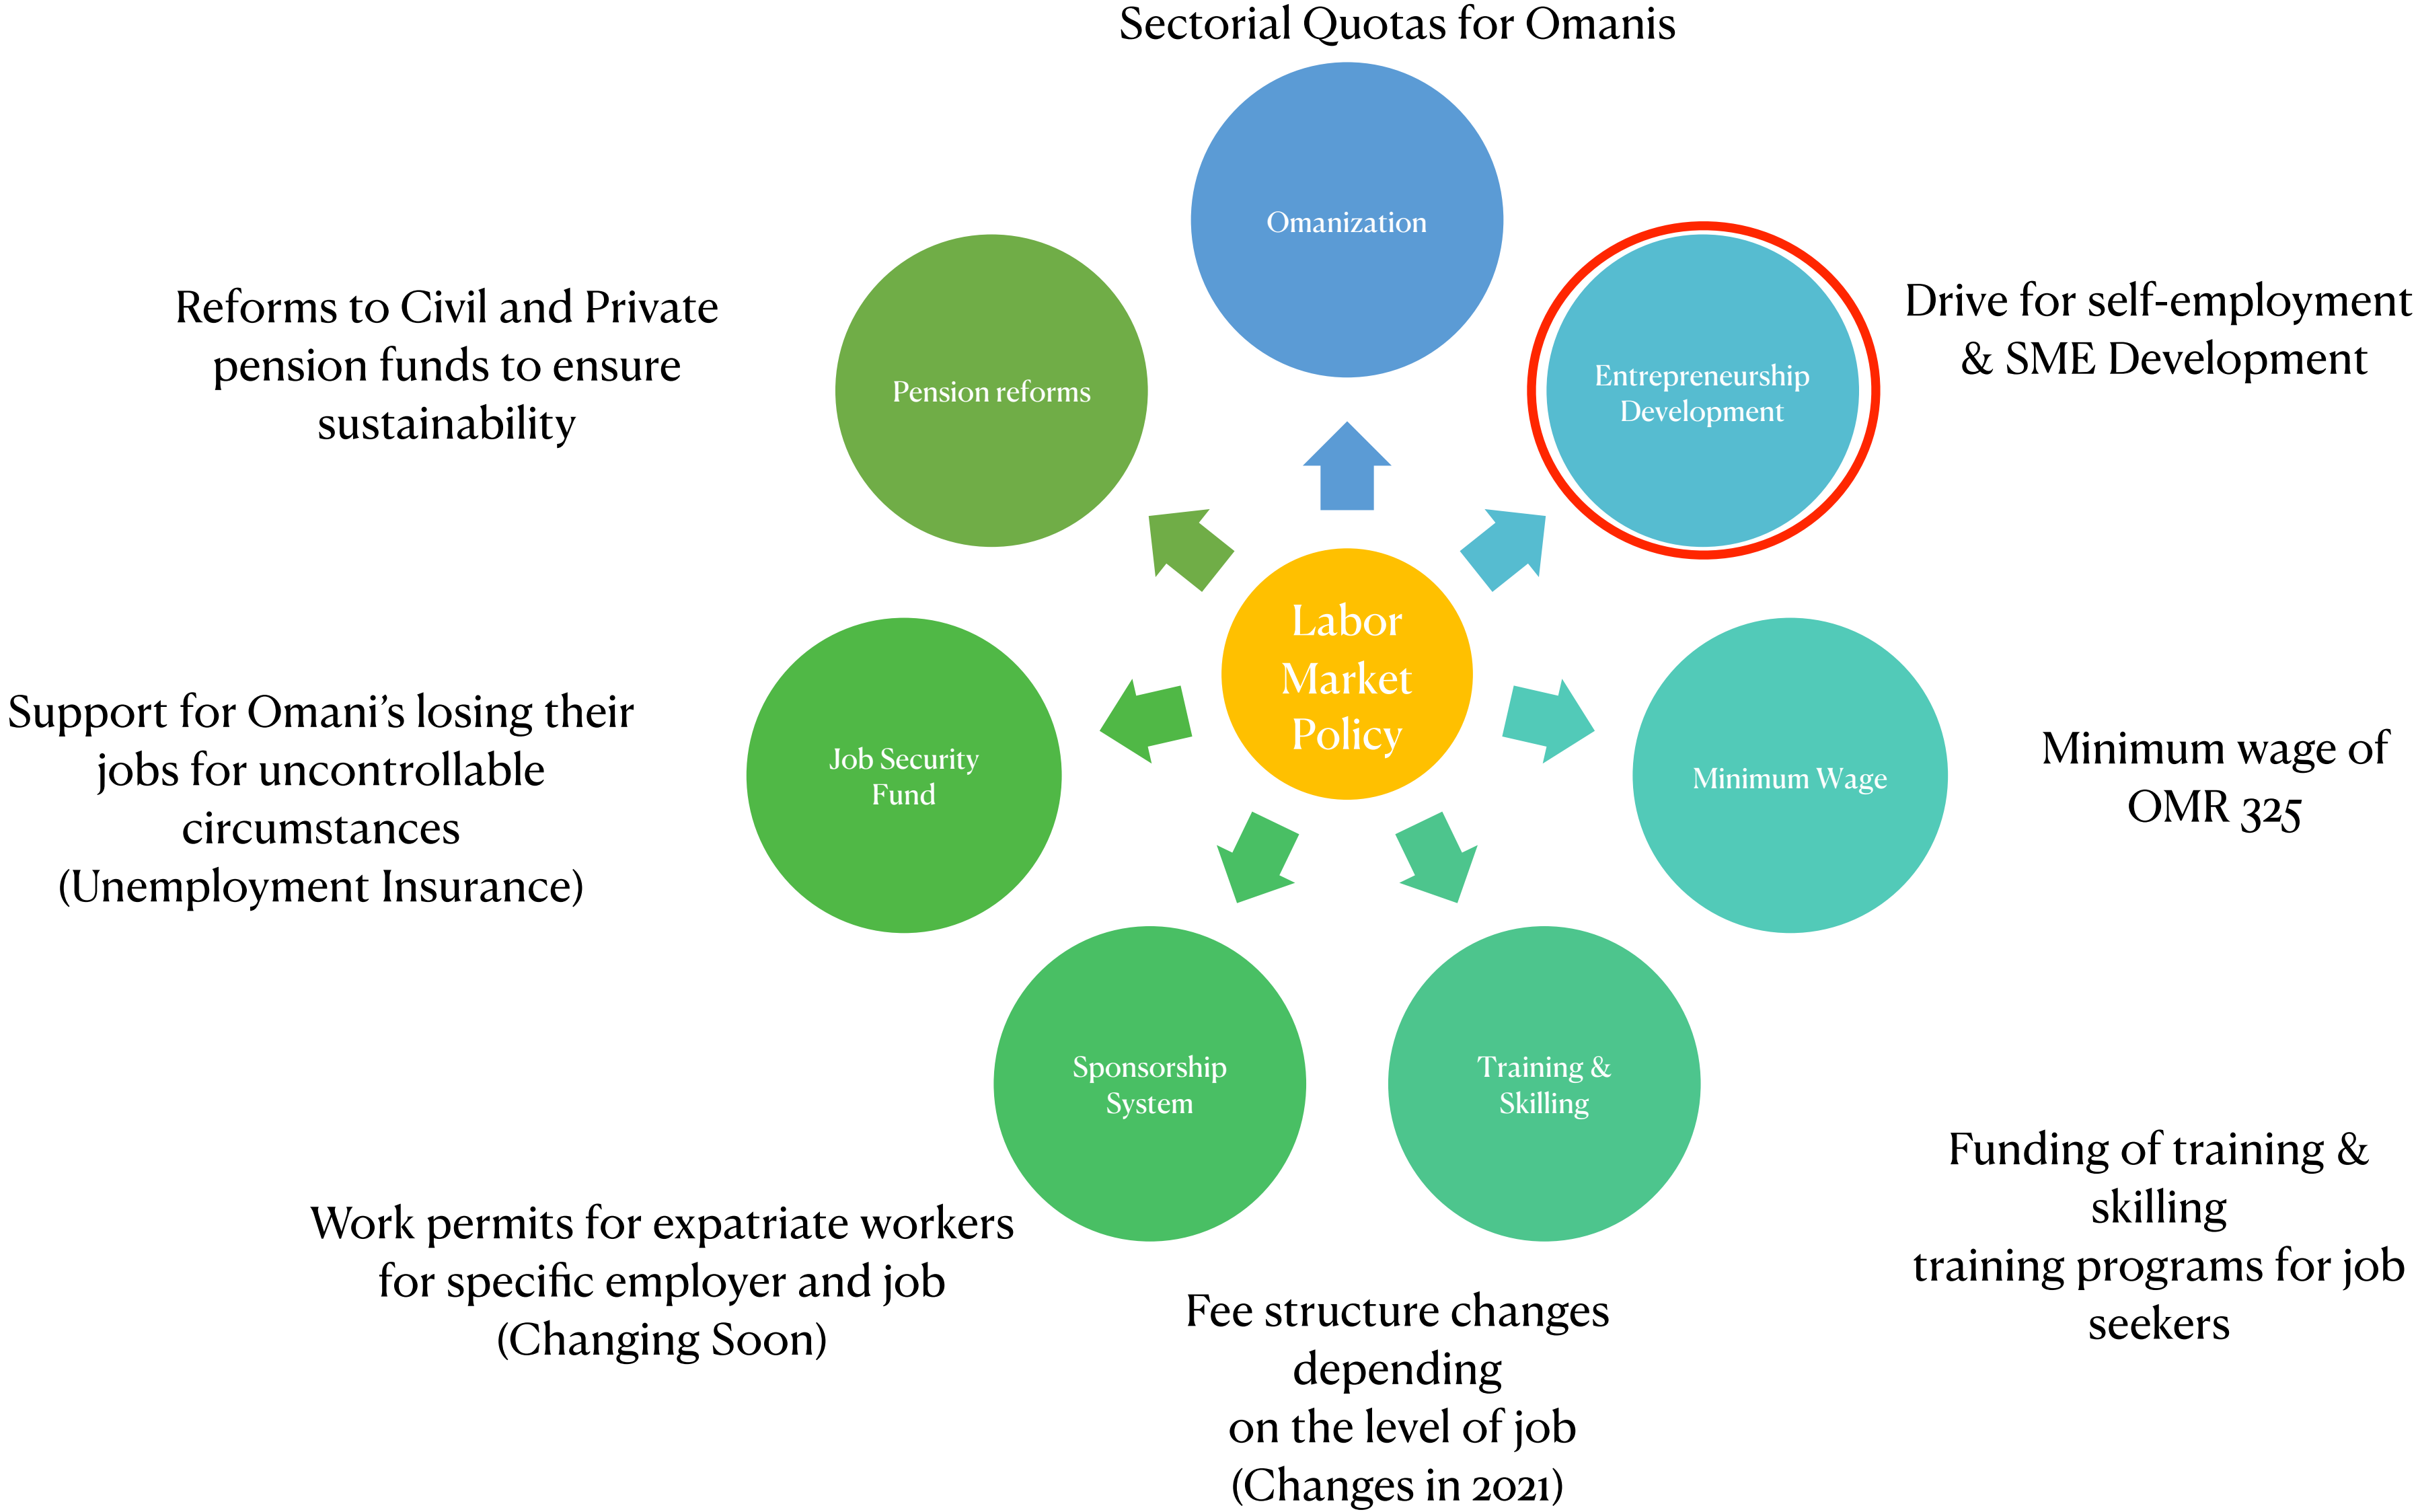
Sectorial Quotas for Omanis

Omanization

Reforms to Civil and Private pension funds to ensure sustainability

Pension reforms

Entrepreneurship Development

Drive for self-employment & SME Development

Labor Market Policy

Support for Omani's losing their jobs for uncontrollable circumstances (Unemployment Insurance)

Job Security Fund

Minimum Wage

Minimum wage of OMR 325

Sponsorship System

Training & Skilling

Funding of training & skilling training programs for job seekers

Work permits for expatriate workers for specific employer and job (Changing Soon)

Fee structure changes depending on the level of job (Changes in 2021)